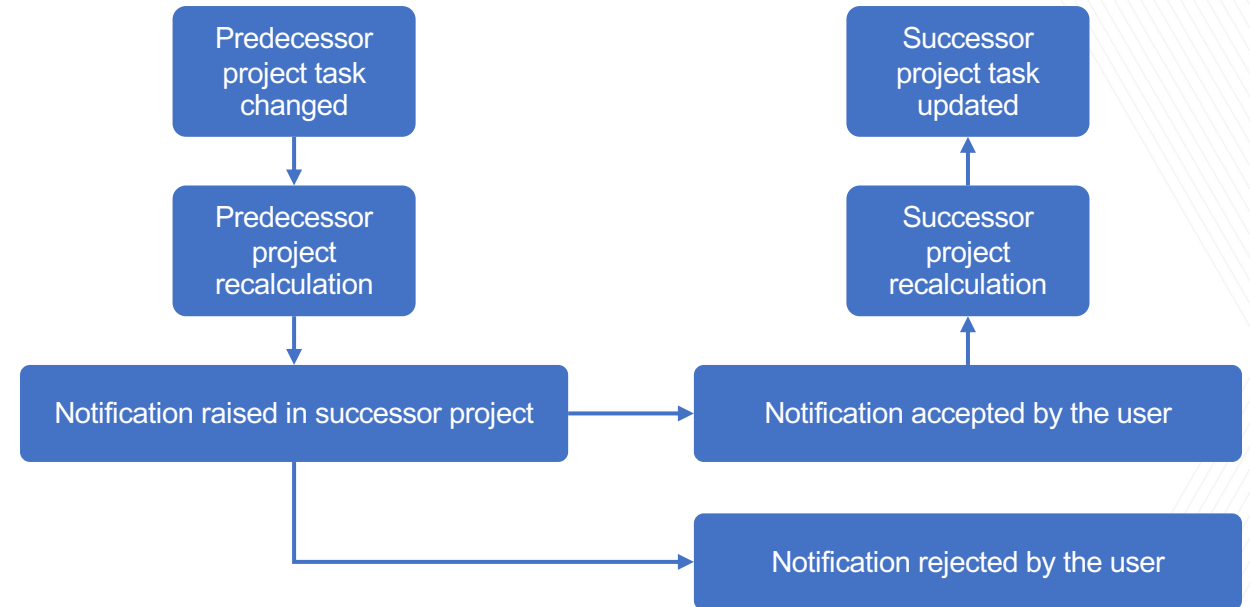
Predecessor project task changed

Predecessor project recalculation

Notification raised in successor project

Notification accepted by the user

Successor project recalculation

Successor project task updated

Notification rejected by the user